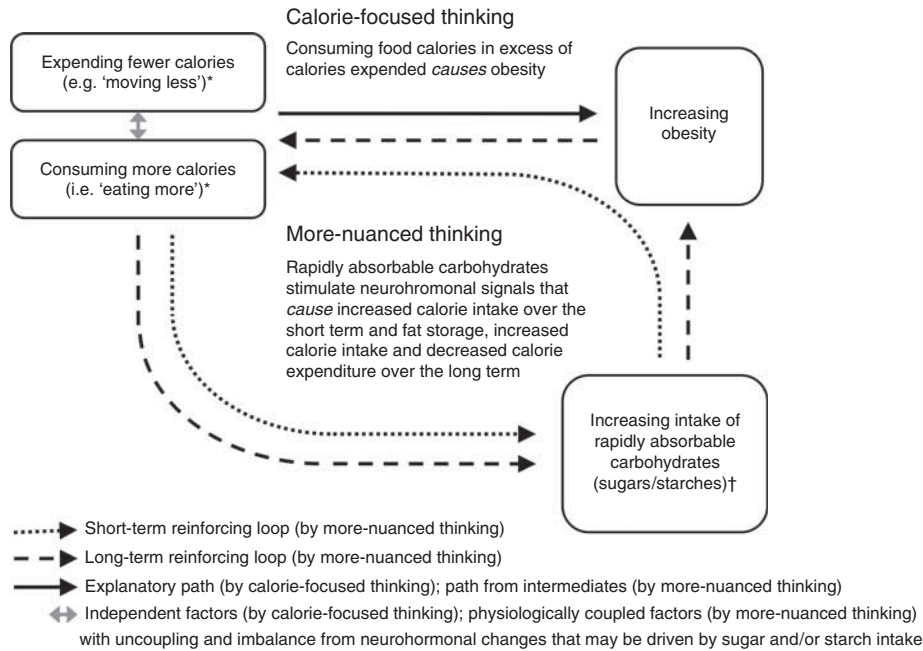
Calorie-focused thinking

Consuming food calories in excess of calories expended *causes* obesity

Expending fewer calories (e.g. 'moving less')*

Consuming more calories (i.e. 'eating more')*

Increasing obesity

More-nuanced thinking

Rapidly absorbable carbohydrates stimulate neurohromonal signals that *cause* increased calorie intake over the short term and fat storage, increased calorie intake and decreased calorie expenditure over the long term

Increasing intake of rapidly absorbable carbohydrates (sugars/starches)†

Short-term reinforcing loop (by more-nuanced thinking)

Long-term reinforcing loop (by more-nuanced thinking)

Explanatory path (by calorie-focused thinking); path from intermediates (by more-nuanced thinking)

Independent factors (by calorie-focused thinking); physiologically coupled factors (by more-nuanced thinking) with uncoupling and imbalance from neurohormonal changes that may be driven by sugar and/or starch intake